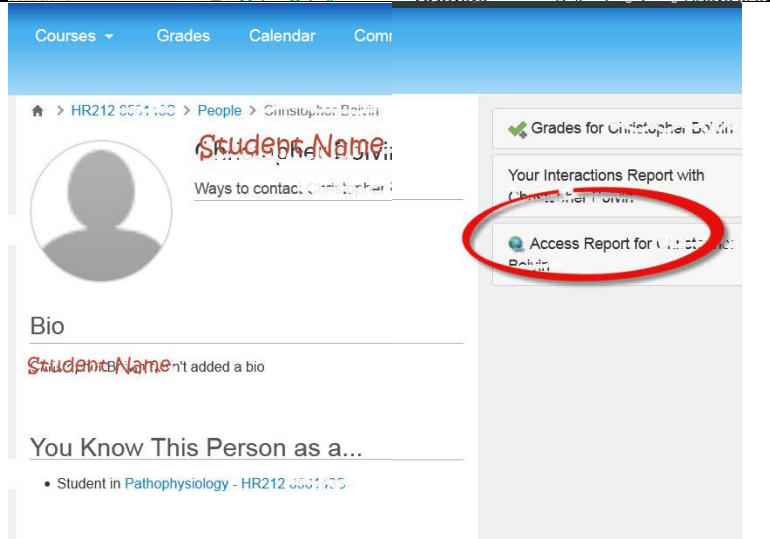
Courses ▾ Grades Calendar Comi

> HR212 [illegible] > People > Christopher Boivin

Student Name

Ways to contact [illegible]

Grades for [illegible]

Your Interactions Report with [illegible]

Access Report for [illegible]

Bio

Student Name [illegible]n't added a bio

You Know This Person as a...

• Student in Pathophysiology - HR212 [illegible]